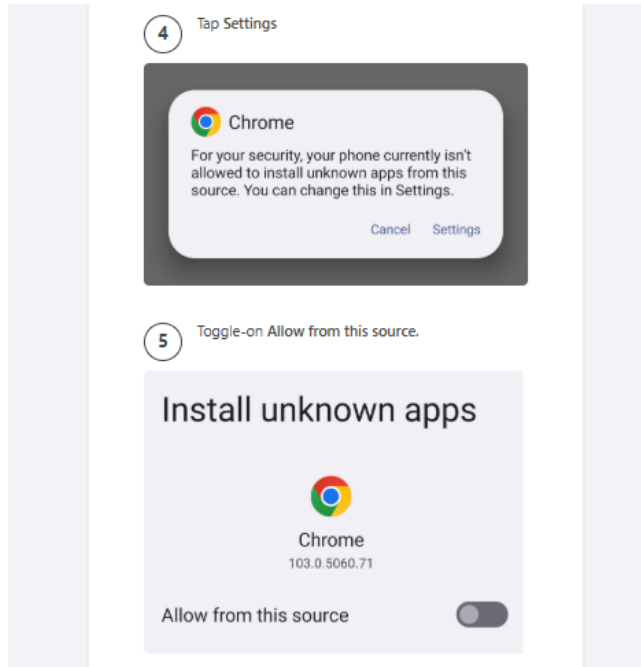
4 Tap Settings

Chrome

For your security, your phone currently isn't allowed to install unknown apps from this source. You can change this in Settings.

Cancel Settings

5 Toggle-on Allow from this source.

Install unknown apps

Chrome
103.0.5060.71

Allow from this source